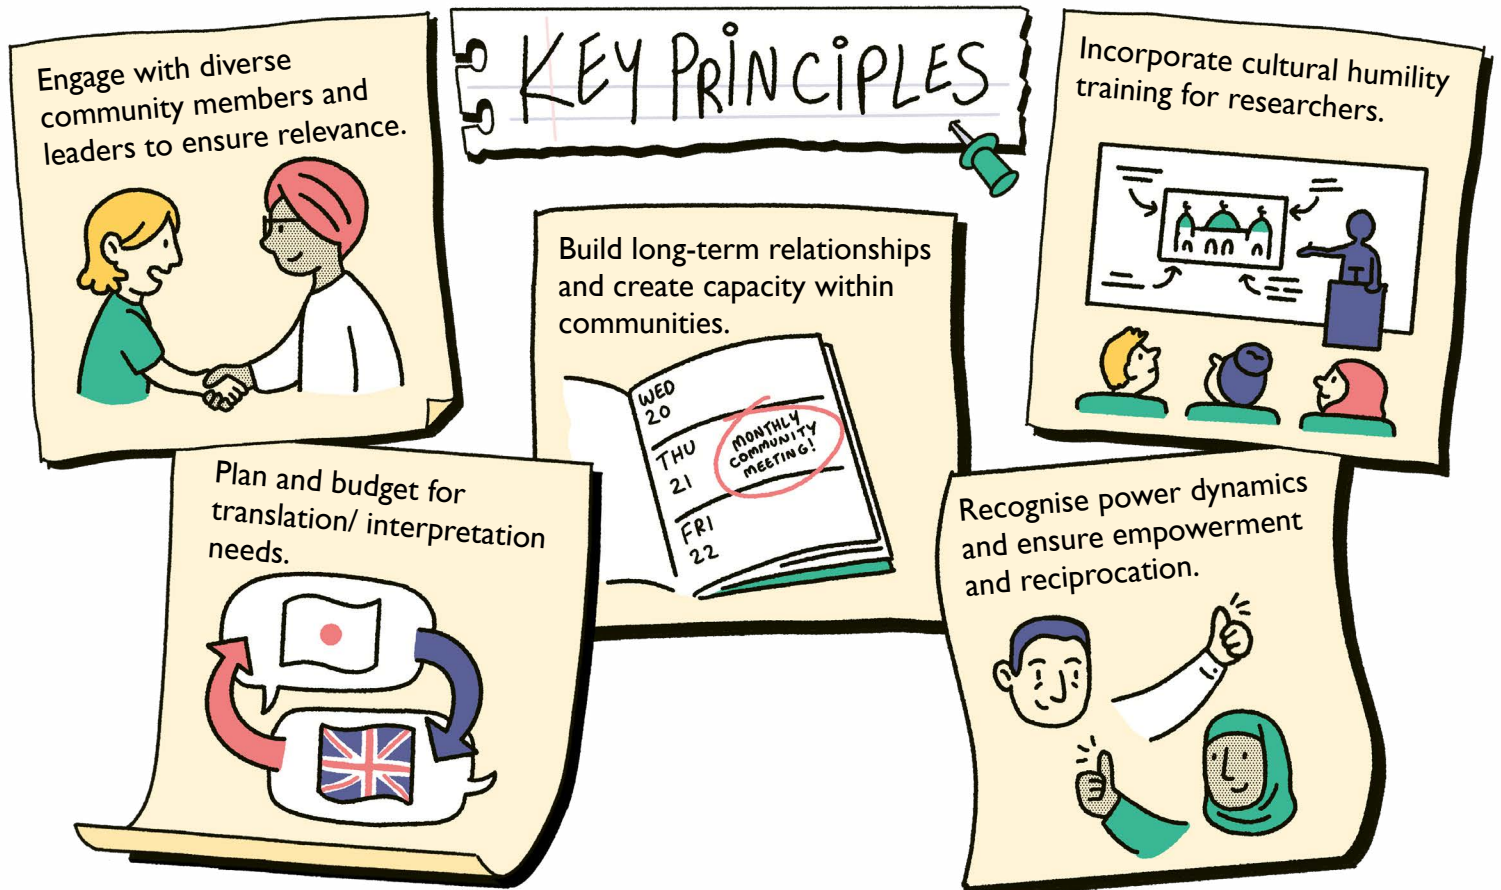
KEY PRINCIPLES

Engage with diverse community members and leaders to ensure relevance.

Incorporate cultural humility training for researchers.

Build long-term relationships and create capacity within communities.

WED 20

THU 21

MONTHLY COMMUNITY MEETING!

FRI 22

Plan and budget for translation/ interpretation needs.

Recognise power dynamics and ensure empowerment and reciprocation.